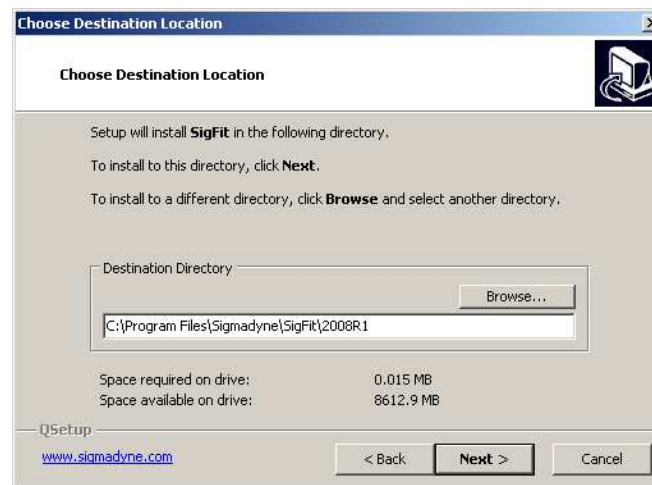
Choose Destination Location

Choose Destination Location

Setup will install SigFit in the following directory.

To install to this directory, click Next.

To install to a different directory, click Browse and select another directory.

Destination Directory

Browse...

C:\Program Files\Sigmadyne\SigFit\2008R1

Space required on drive: 0.015 MB
Space available on drive: 8612.9 MB

QSetup

www.sigmadyne.com

< Back

Next >

Cancel